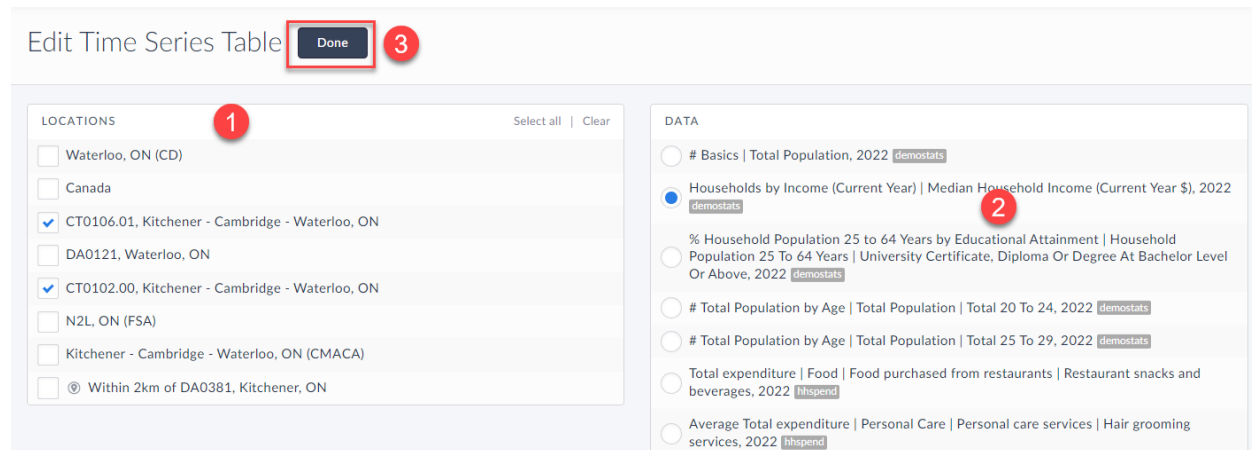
Edit Time Series Table Done 3

LOCATIONS 1 Select all | Clear

Waterloo, ON (CD)

Canada

CT0106.01, Kitchener - Cambridge - Waterloo, ON

DA0121, Waterloo, ON

CT0102.00, Kitchener - Cambridge - Waterloo, ON

N2L, ON (FSA)

Kitchener - Cambridge - Waterloo, ON (CMACA)

Within 2km of DA0381, Kitchener, ON

DATA

# Basics | Total Population, 2022 demostats

Households by Income (Current Year) | Median Household Income (Current Year $), 2022 demostats 2

% Household Population 25 to 64 Years by Educational Attainment | Household Population 25 To 64 Years | University Certificate, Diploma Or Degree At Bachelor Level Or Above, 2022 demostats

# Total Population by Age | Total Population | Total 20 To 24, 2022 demostats

# Total Population by Age | Total Population | Total 25 To 29, 2022 demostats

Total expenditure | Food | Food purchased from restaurants | Restaurant snacks and beverages, 2022 hhspend

Average Total expenditure | Personal Care | Personal care services | Hair grooming services, 2022 hhspend